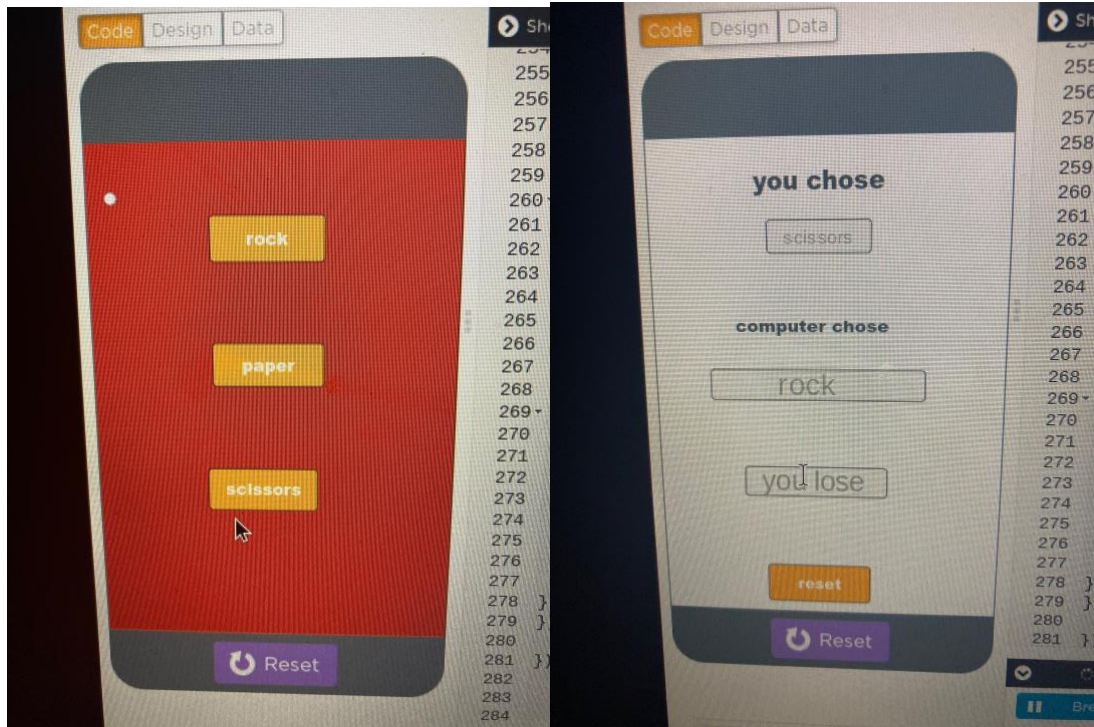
Code Design Data

Sh

255
256
257
258
259
260
261
262
263
264
265
266
267
268
269
270
271
272
273
274
275
276
277
278 }
279 }
280
281 })
282
283
284

rock

paper

scissors

Reset

Code Design Data

Sh

255
256
257
258
259
260
261
262
263
264
265
266
267
268
269
270
271
272
273
274
275
276
277
278 }
279 }
280
281 }

you chose

scissors

computer chose

rock

you lose

reset

Reset

Bre